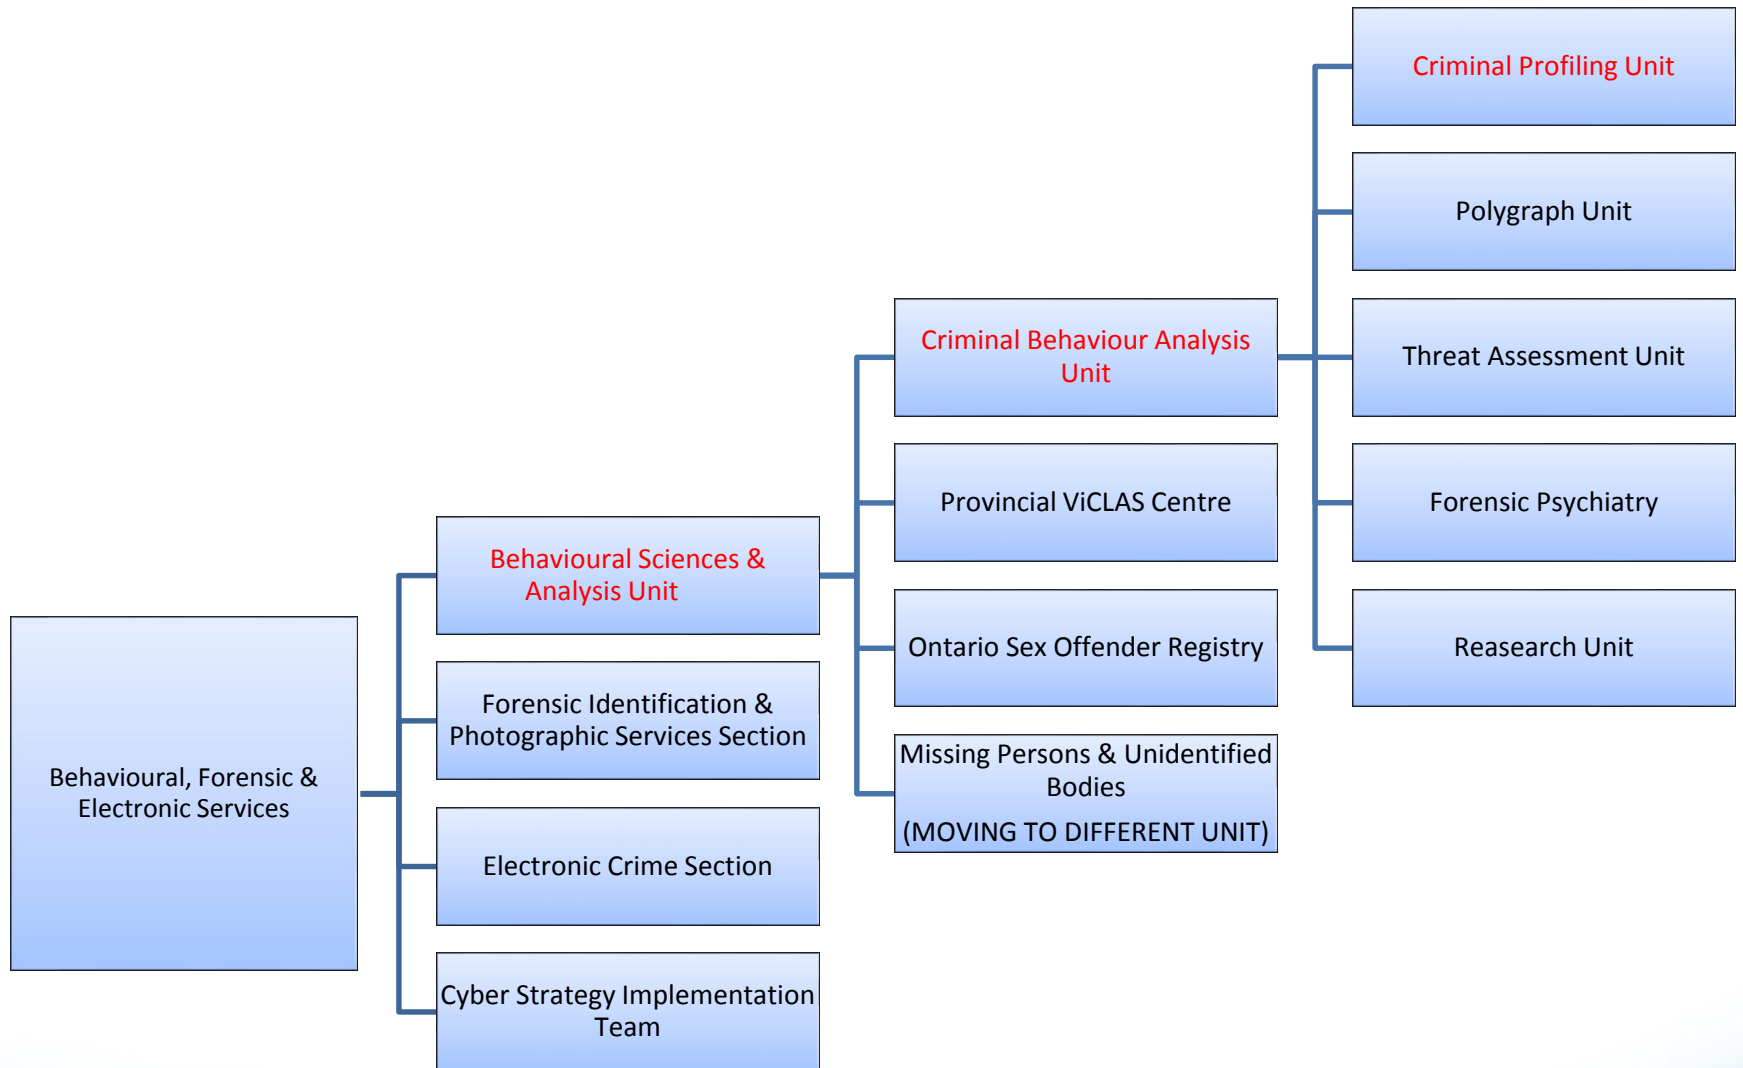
Behavioural, Forensic & Electronic Services

Behavioural Sciences & Analysis Unit

Forensic Identification & Photographic Services Section

Electronic Crime Section

Cyber Strategy Implementation Team

Criminal Behaviour Analysis Unit

Provincial ViCLAS Centre

Ontario Sex Offender Registry

Missing Persons & Unidentified Bodies
(MOVING TO DIFFERENT UNIT)

Criminal Profiling Unit

Polygraph Unit

Threat Assessment Unit

Forensic Psychiatry

Reasearch Unit